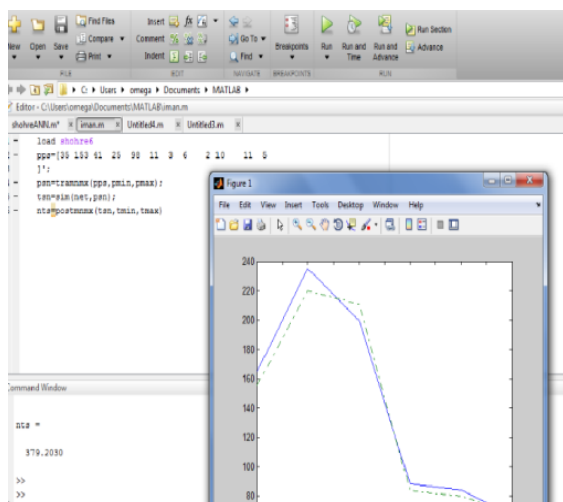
New Open Save Find Files Compare Print FILE Insert Comment Indent EDIT Go To Find NAVIGATE Breakpoints BREAKPOINTS Run Run and Time Run and Advance Run Section Advance RUN

C: ▸ Users ▸ omega ▸ Documents ▸ MATLAB ▸

Editor - C:\Users\omega\Documents\MATLAB\iman.m

shohreANN.m* × iman.m × Untitled4.m × Untitled3.m ×

load shohre4
pps=[35 183 41 25 98 11 3 6 2 10 11 5
]';
psn=tramnmx(pps,pmin,pmax);
tsn=sim(net,psn);
nts=postmnmx(tsn,tmin,tmax)

Figure 1

File Edit View Insert Tools Desktop Window Help

240
220
200
180
160
140
120
100
80

Command Window

nts =

379.2030

>>
>>